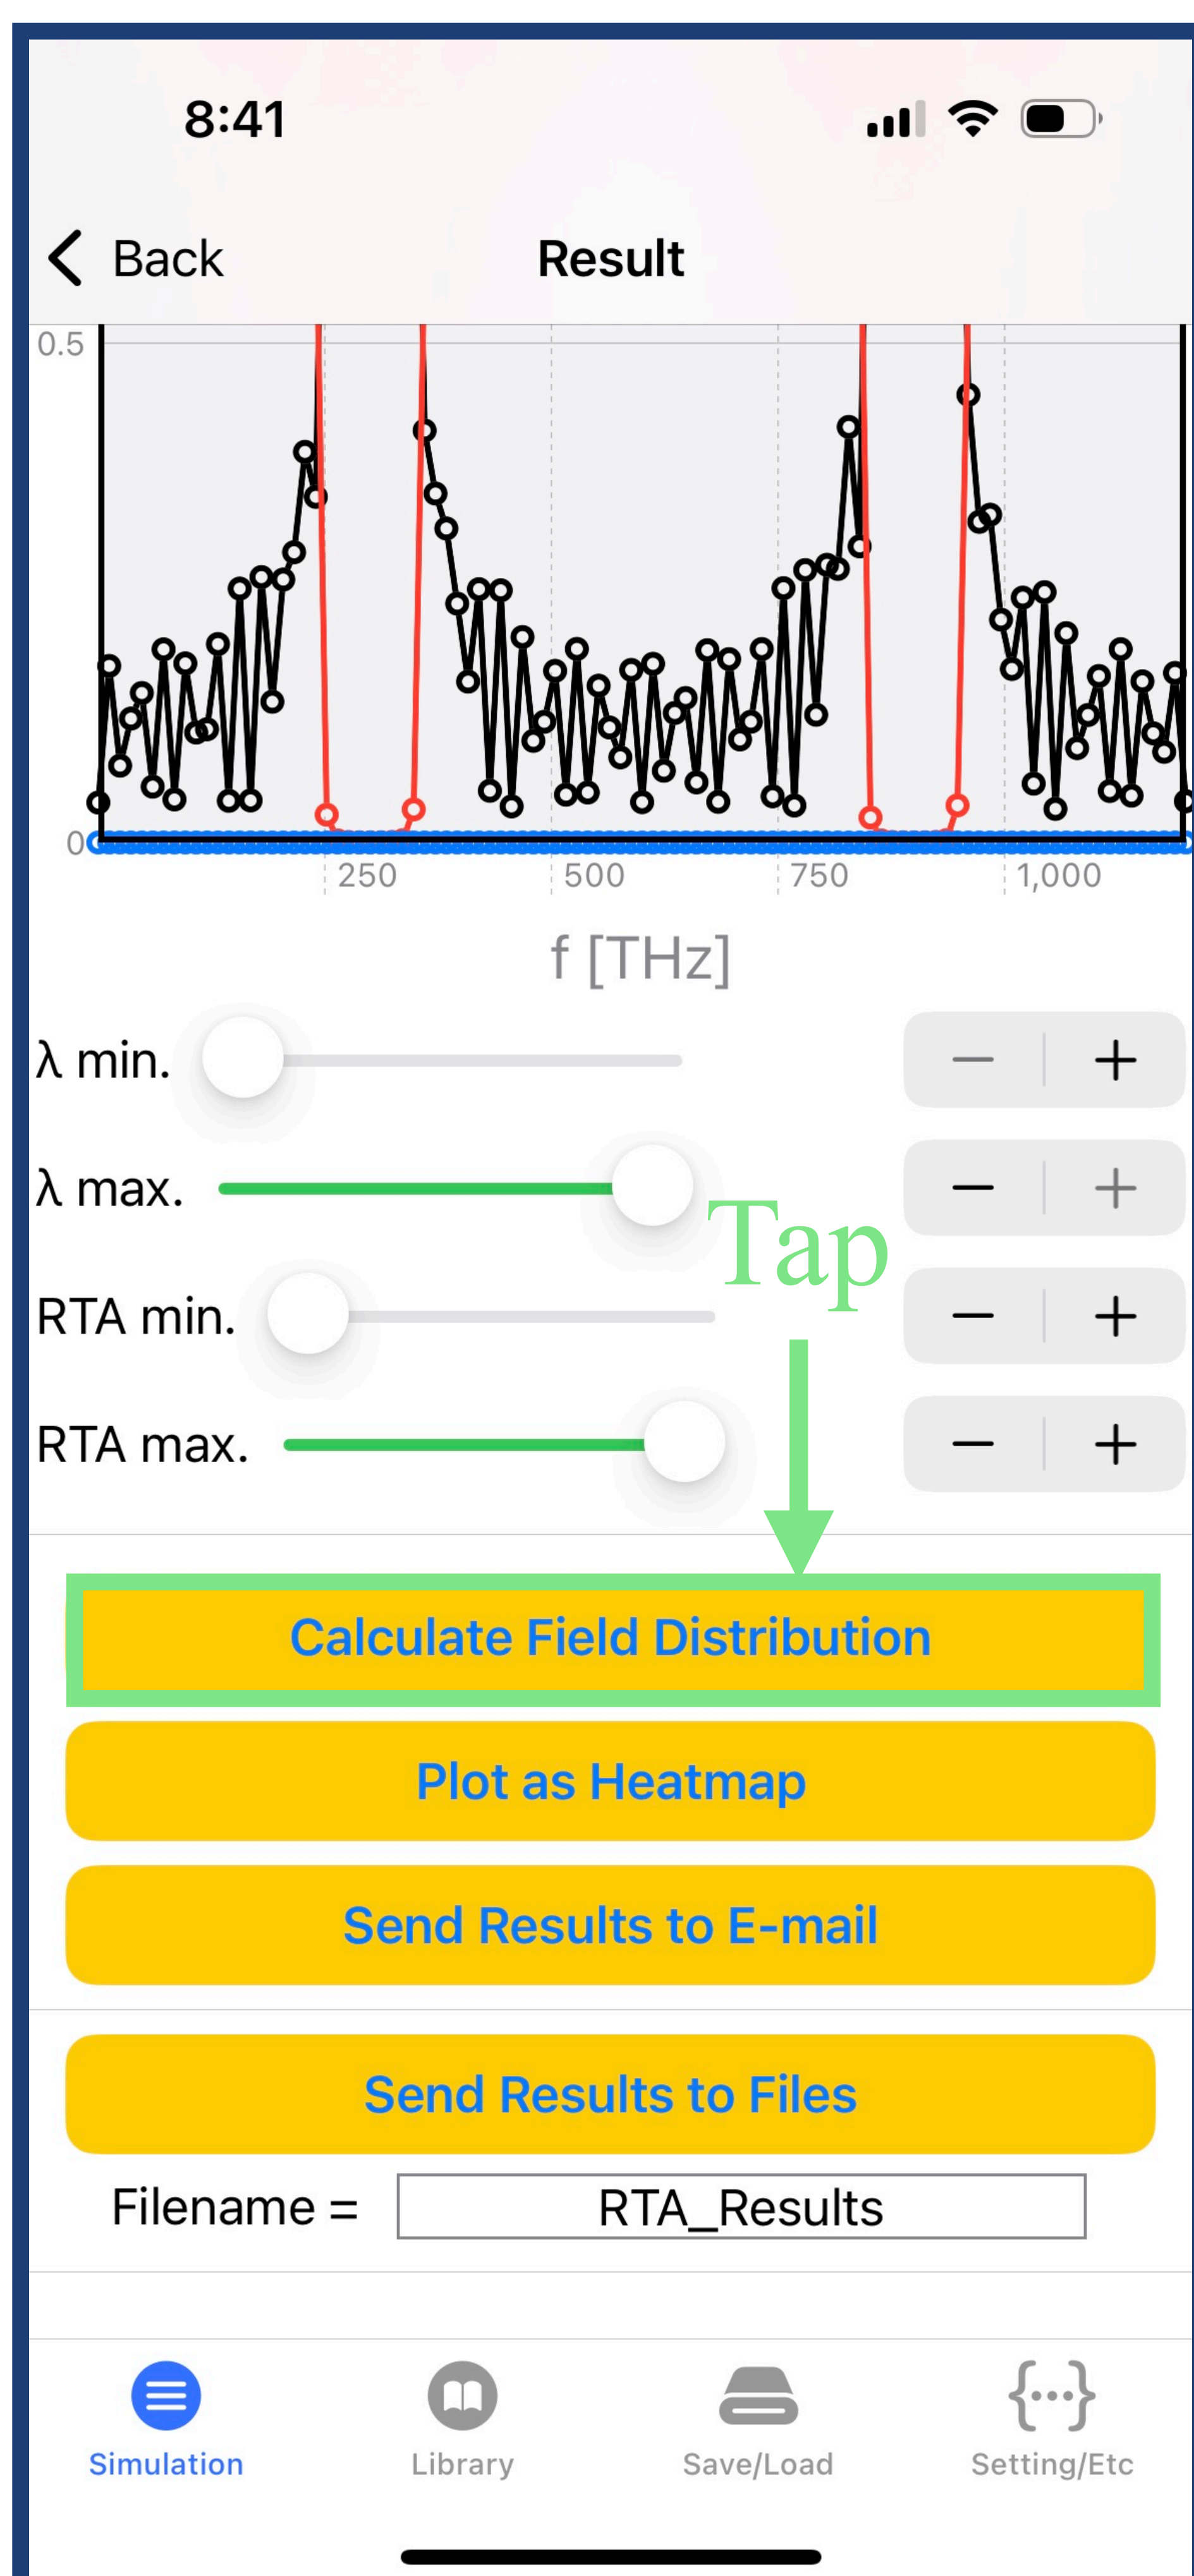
8:41

Back
Result

0.5
0
250
500
750
1,000
f [THz]

λ min.
−
+
λ max.
−
+
Tap
RTA min.
−
+
RTA max.
−
+

Calculate Field Distribution
Plot as Heatmap
Send Results to E-mail
Send Results to Files
Filename =
RTA_Results

Simulation
Library
Save/Load
Setting/Etc